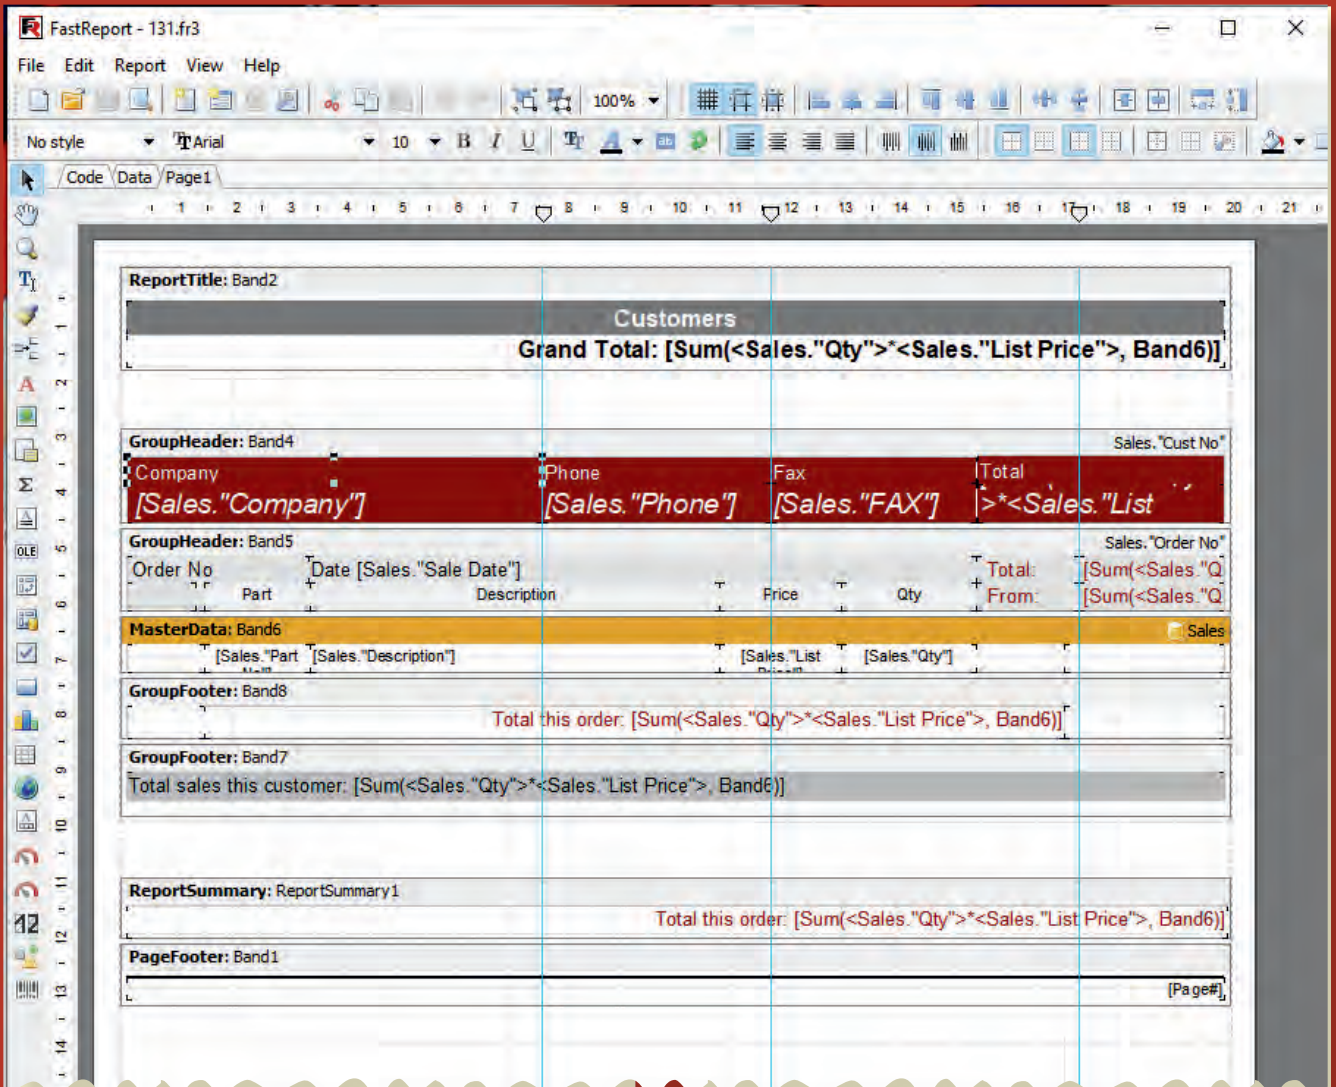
FastReport - 131.fr3

File Edit Report View Help

100%

No style Arial 10

Code Data Page1

1 2 3 4 5 6 7 8 9 10 11 12 13 14 15 16 17 18 19 20 21

ReportTitle: Band2

Customers

Grand Total: [Sum(<Sales."Qty">*<Sales."List Price">, Band6)]

GroupHeader: Band4 Sales."Cust No"

Company Phone Fax Total

[Sales."Company"] [Sales."Phone"] [Sales."FAX"] >*<Sales."List

GroupHeader: Band5 Sales."Order No"

Order No Date [Sales."Sale Date"] Total: [Sum(<Sales."Q

Part Description Price Qty From: [Sum(<Sales."Q

MasterData: Band6 Sales

[Sales."Part [Sales."Description"] [Sales."List [Sales."Qty"]

GroupFooter: Band8

Total this order: [Sum(<Sales."Qty">*<Sales."List Price">, Band6)]

GroupFooter: Band7

Total sales this customer: [Sum(<Sales."Qty">*<Sales."List Price">, Band6)]

ReportSummary: ReportSummary1

Total this order: [Sum(<Sales."Qty">*<Sales."List Price">, Band6)]

PageFooter: Band1

[Page#]

1 2 3 4 5 6 7 8 9 10 11 12 13 14